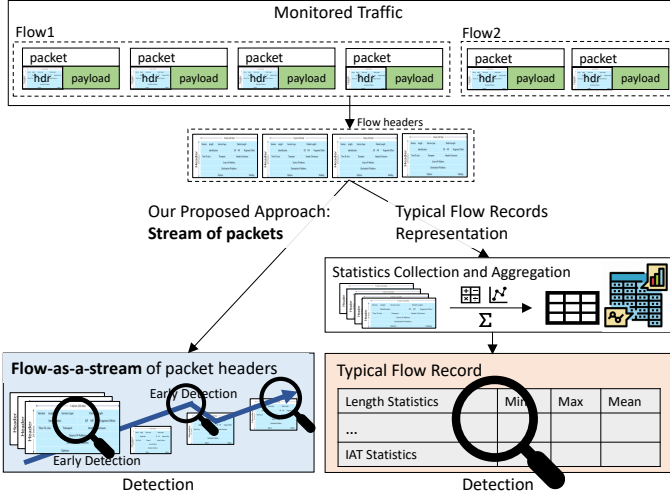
Monitored Traffic

Flow1

packet
hdr payload

packet
hdr payload

packet
hdr payload

packet
hdr payload

Flow2

packet
hdr payload

packet
hdr payload

Flow headers

Our Proposed Approach:
**Stream of packets**

Typical Flow Records
Representation

Statistics Collection and Aggregation

$\Sigma$

**Flow-as-a-stream** of packet headers

Early Detection

Early Detection

Detection

Typical Flow Record

| Length Statistics | Min | Max | Mean |
|---|---|---|---|
| ... | | | |
| IAT Statistics | | | |

Detection